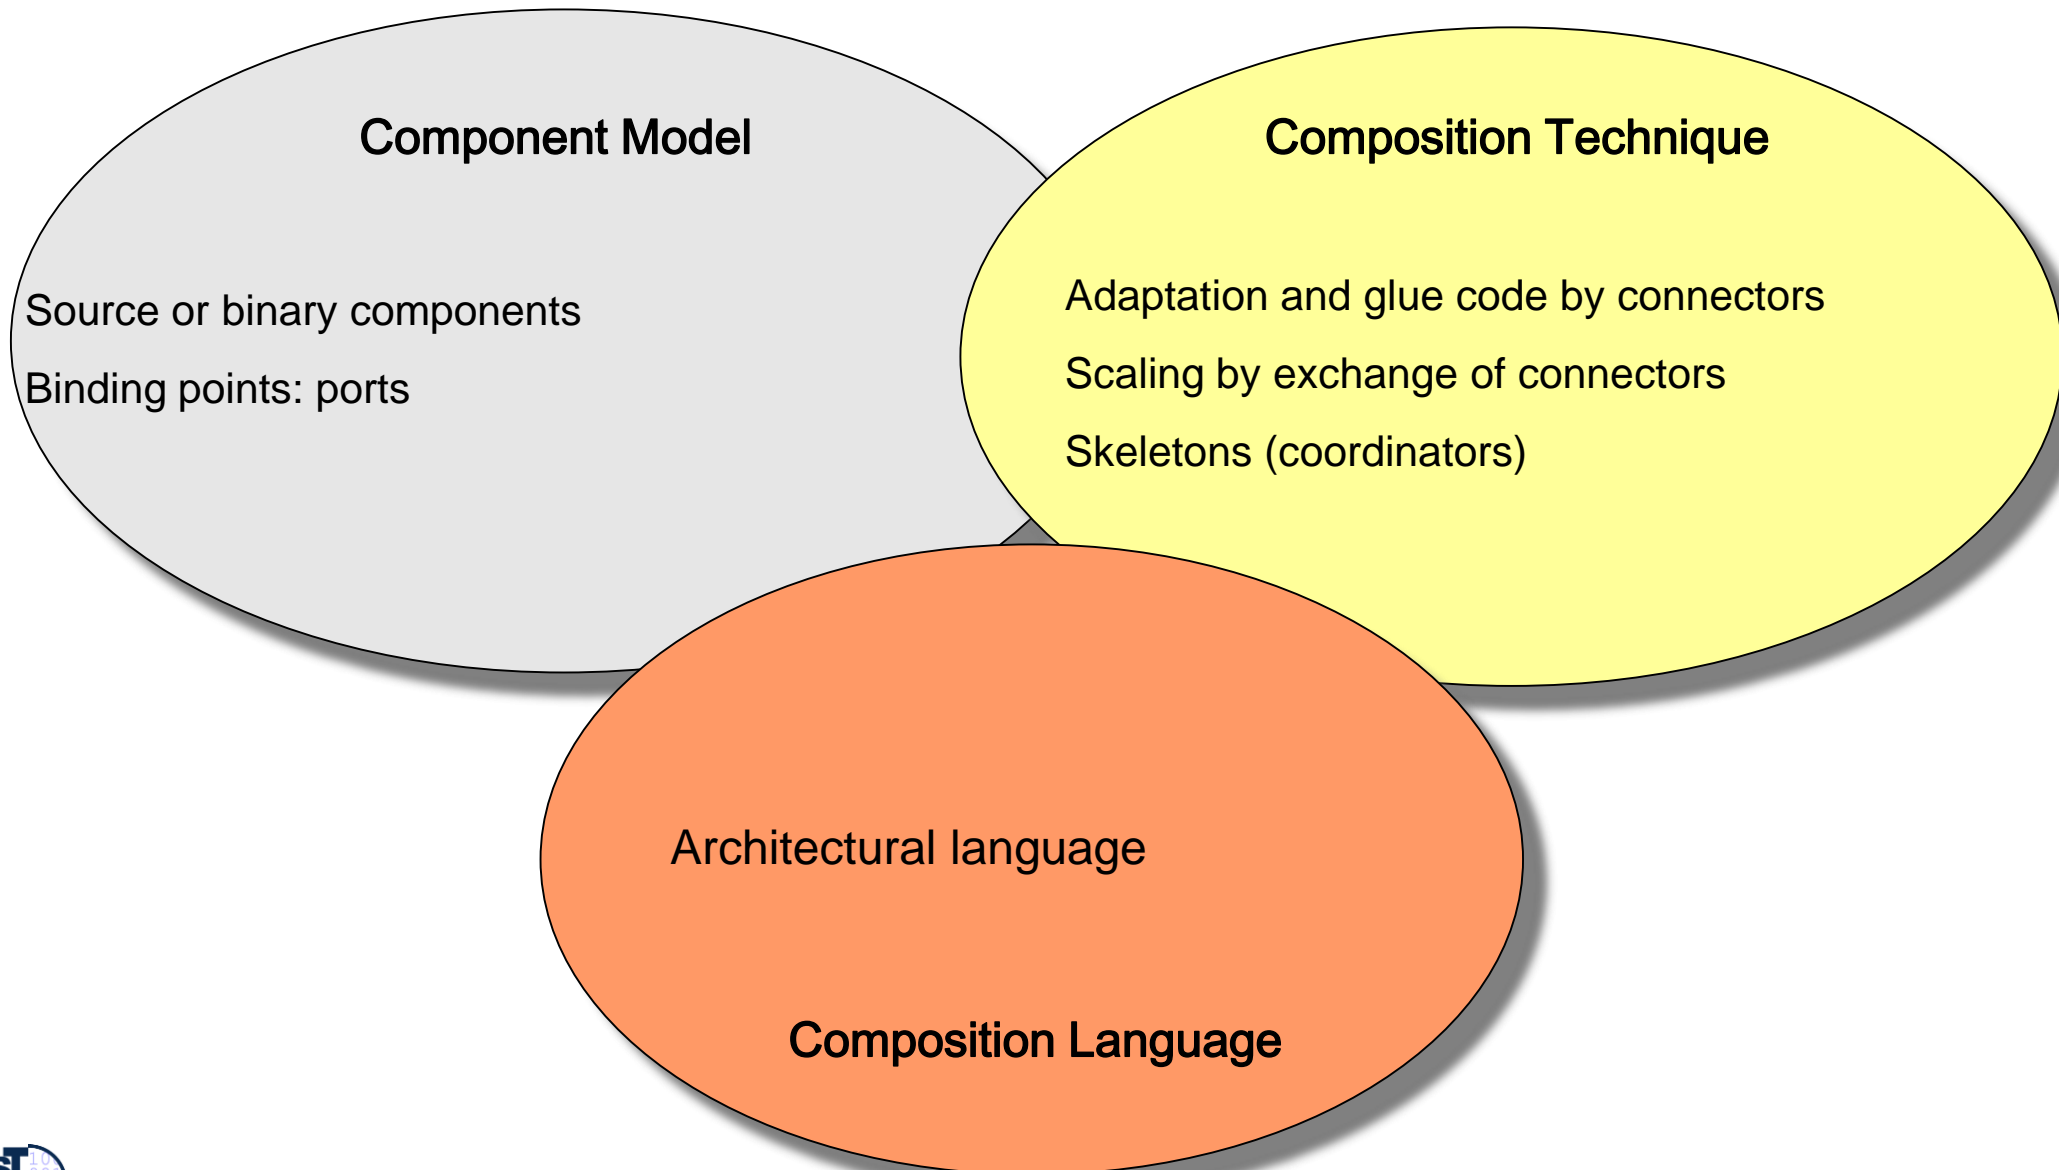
Component Model

Source or binary components

Binding points: ports

Composition Technique

Adaptation and glue code by connectors

Scaling by exchange of connectors

Skeletons (coordinators)

Architectural language

Composition Language